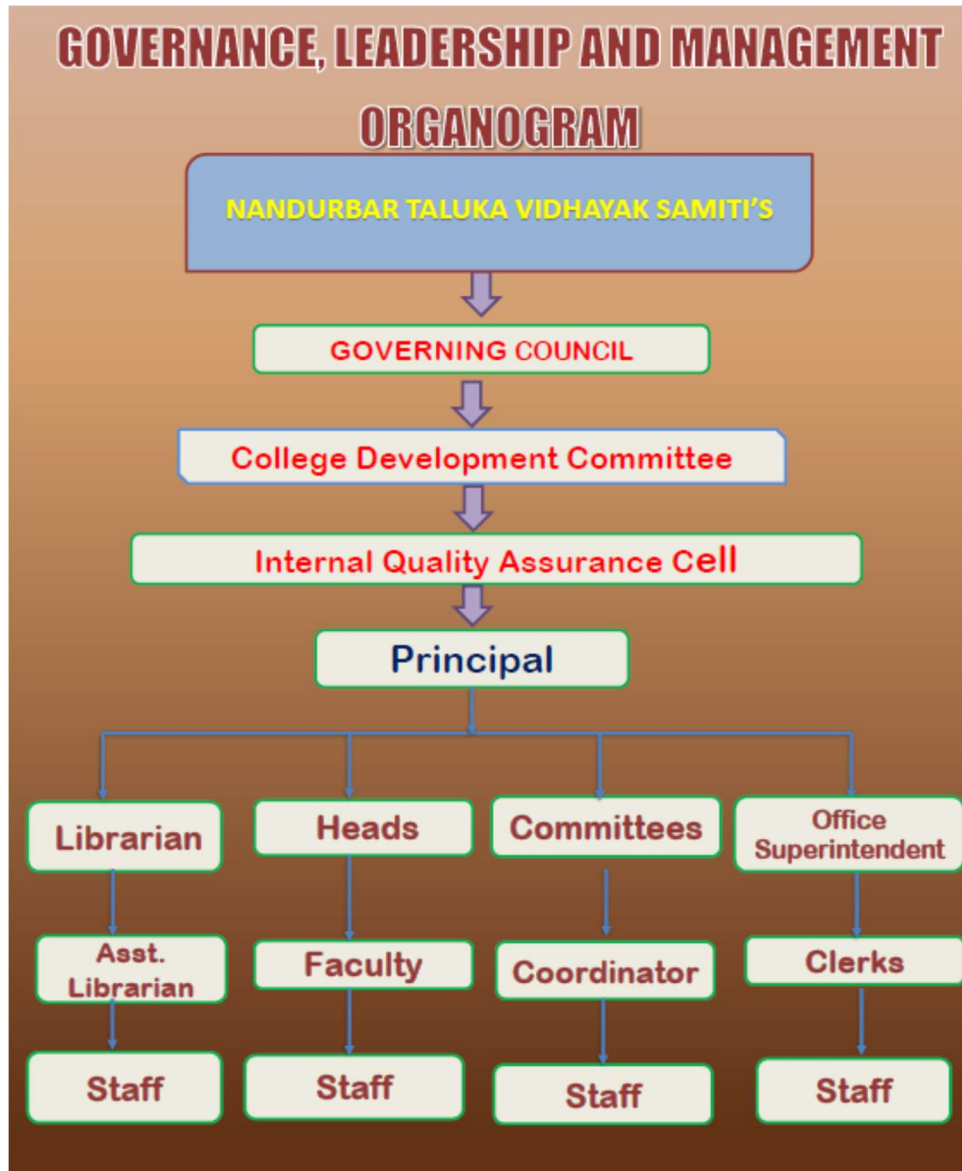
GOVERNANCE, LEADERSHIP AND MANAGEMENT

ORGANOGRAM

NANDURBAR TALUKA VIDHAYAK SAMITI'S

GOVERNING COUNCIL

College Development Committee

Internal Quality Assurance Cell

Principal

Librarian

Heads

Committees

Office Superintendent

Asst. Librarian

Faculty

Coordinator

Clerks

Staff

Staff

Staff

Staff